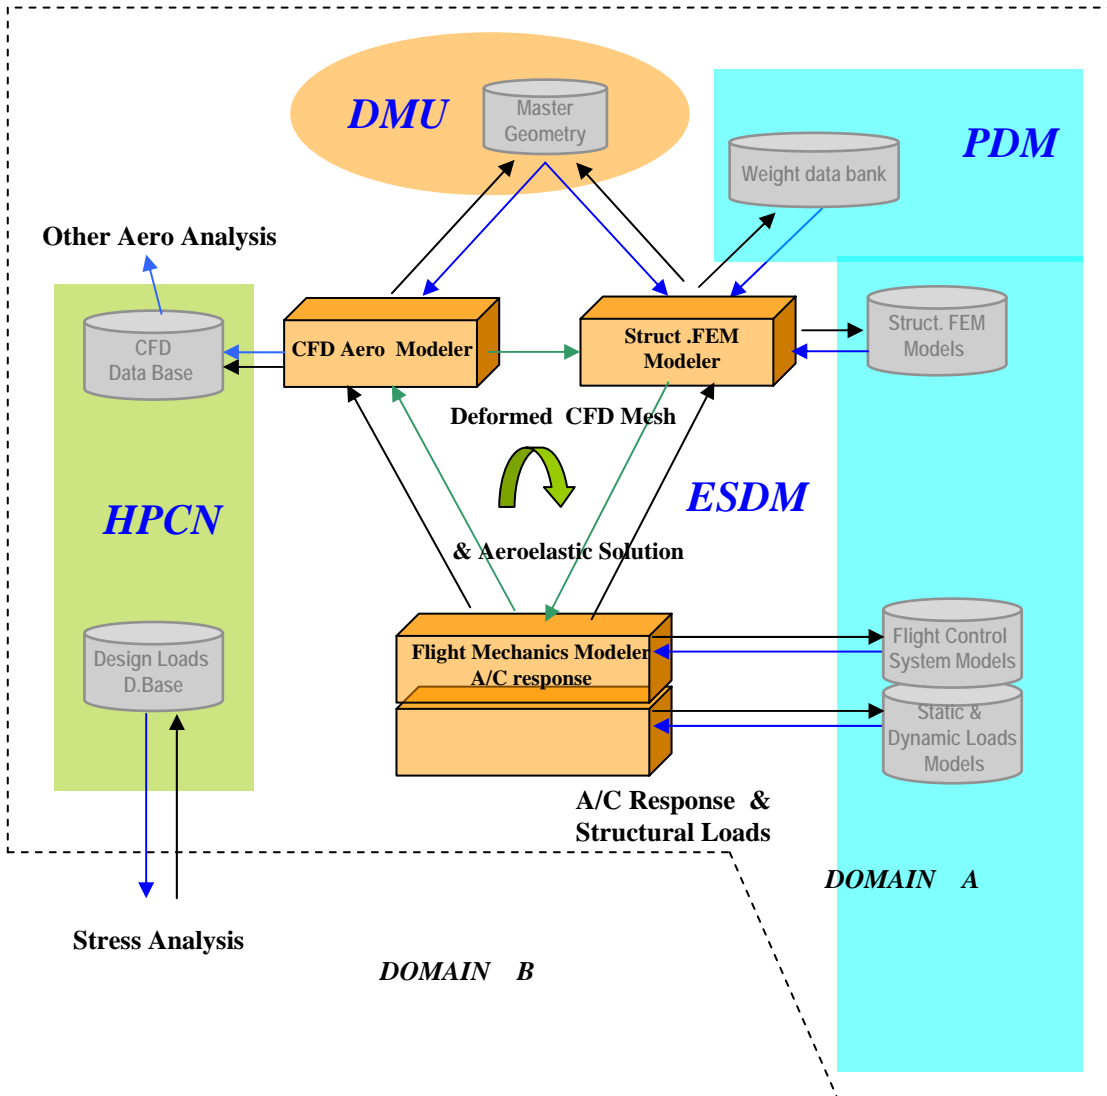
DMU

Master Geometry

PDM

Weight data bank

Other Aero Analysis

CFD Data Base

CFD Aero Modeler

Struct .FEM Modeler

Struct. FEM Models

Deformed CFD Mesh

HPCN

ESDM

& Aeroelastic Solution

Design Loads D.Base

Flight Mechanics Modeler A/C response

Flight Control System Models

Static & Dynamic Loads Models

A/C Response & Structural Loads

DOMAIN A

Stress Analysis

DOMAIN B